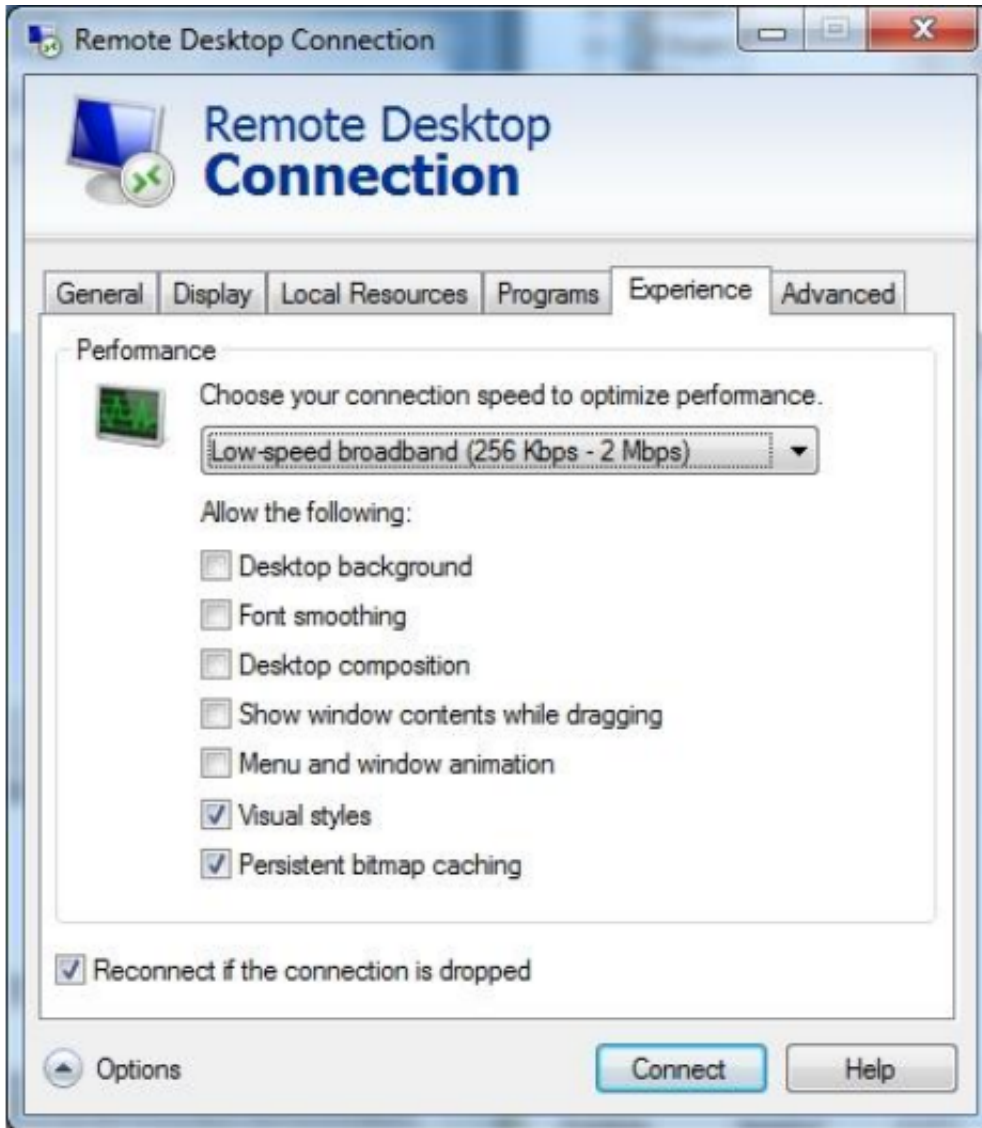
Remote Desktop Connection

Remote Desktop
Connection

General | Display | Local Resources | Programs | Experience | Advanced

Performance

Choose your connection speed to optimize performance.

Low-speed broadband (256 Kbps - 2 Mbps)

Allow the following:

Desktop background

Font smoothing

Desktop composition

Show window contents while dragging

Menu and window animation

Visual styles

Persistent bitmap caching

Reconnect if the connection is dropped

Options

Connect

Help